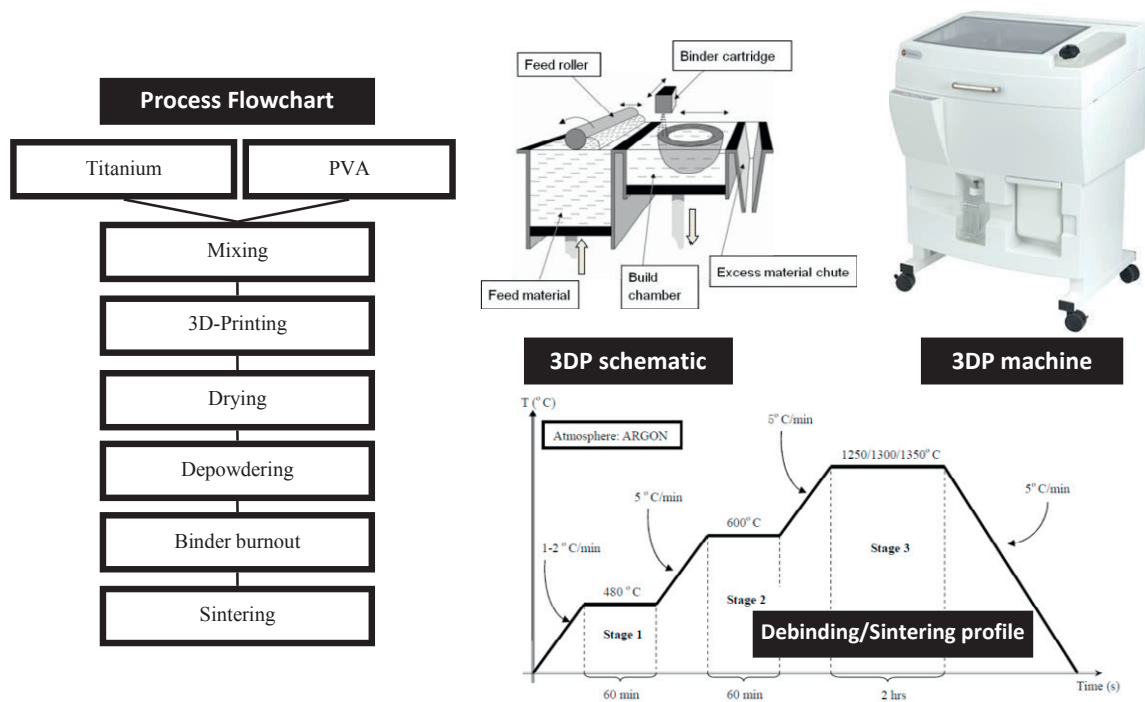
Process Flowchart

Titanium

PVA

Mixing

3D-Printing

Drying

Depowdering

Binder burnout

Sintering

Feed roller

Binder cartridge

Feed material

Build chamber

Excess material chute

3DP schematic

3DP machine

T (° C)

Atmosphere: ARGON

5° C/min

1250/1300/1350° C

5 ° C/min

600° C

5° C/min

1-2 ° C/min

480 ° C

Stage 1

Stage 2

Stage 3

Debinding/Sintering profile

60 min

60 min

2 hrs

Time (s)